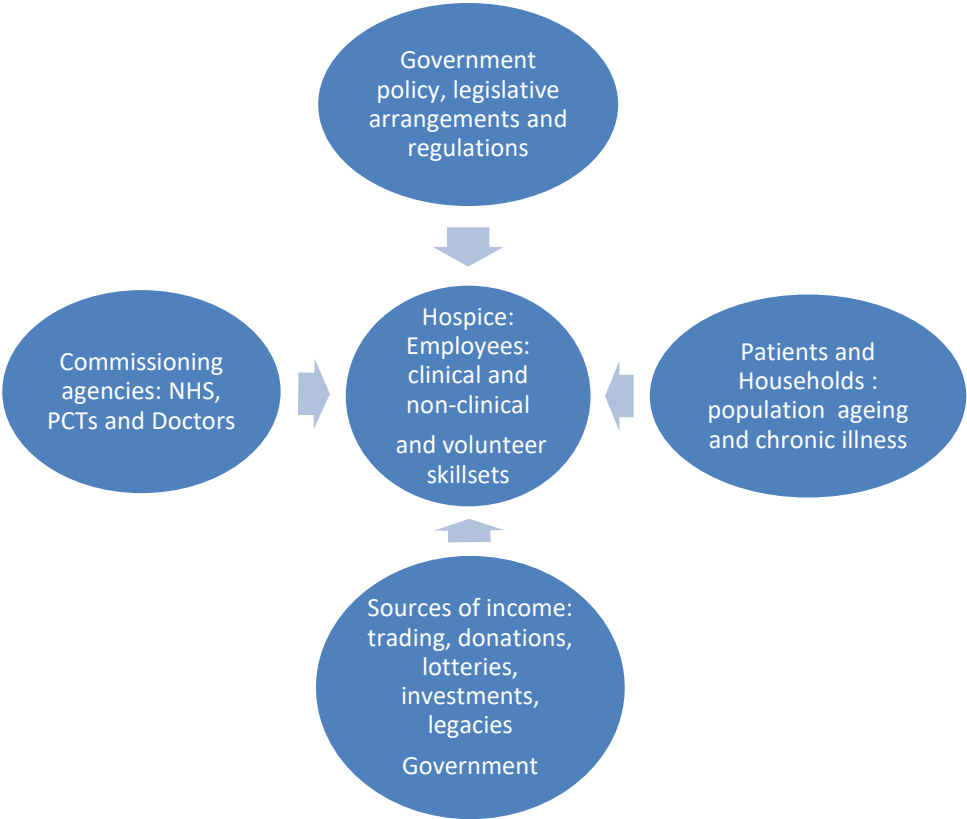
Government policy, legislative arrangements and regulations

Commissioning agencies: NHS, PCTs and Doctors

Hospice: Employees: clinical and non-clinical and volunteer skillsets

Patients and Households : population ageing and chronic illness

Sources of income: trading, donations, lotteries, investments, legacies

Government